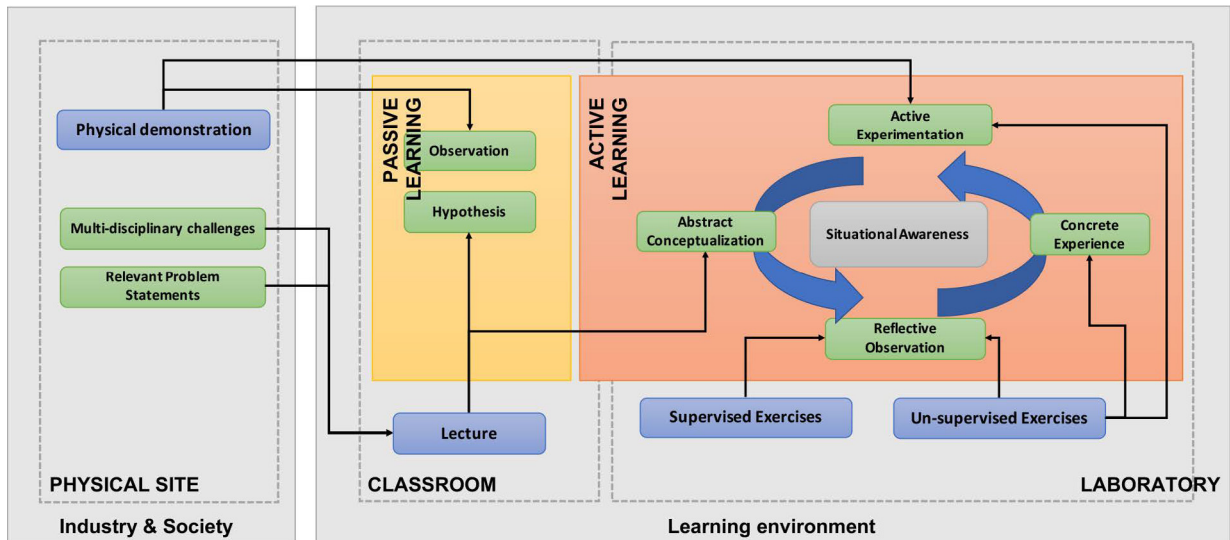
Physical demonstration

Multi-disciplinary challenges

Relevant Problem Statements

PHYSICAL SITE

Industry & Society

PASSIVE LEARNING

Observation

Hypothesis

Lecture

CLASSROOM

ACTIVE LEARNING

Active Experimentation

Abstract Conceptualization

Situational Awareness

Concrete Experience

Reflective Observation

Supervised Exercises

Un-supervised Exercises

LABORATORY

Learning environment